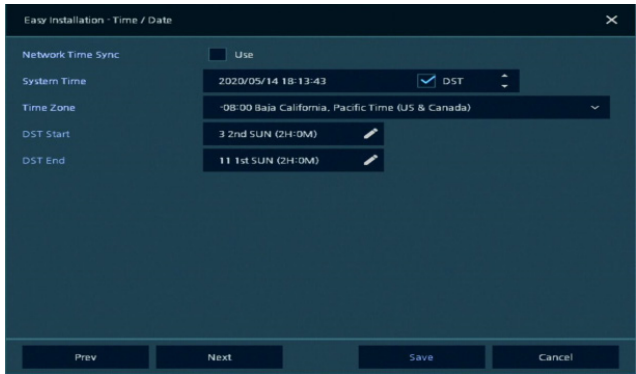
Easy Installation - Time / Date

Network Time Sync
Use

System Time
2020/05/14 18:13:43
DST

Time Zone
-08:00 Baja California, Pacific Time (US & Canada)

DST Start
3 2nd SUN (2H:0M)

DST End
11 1st SUN (2H:0M)

Prev
Next
Save
Cancel